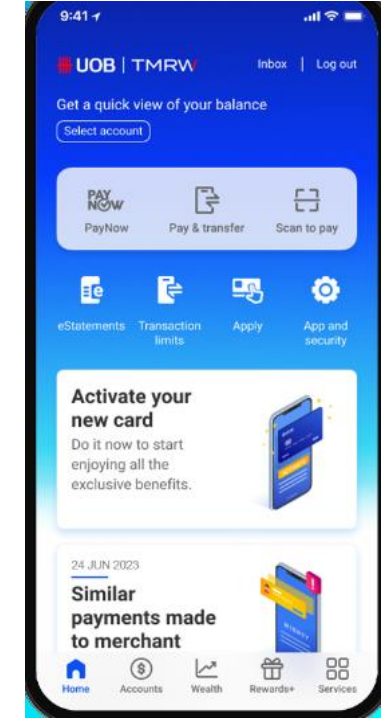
9:41

UOB | TMRW

Inbox | Log out

Get a quick view of your balance

Select account

PAY NOW

PayNow

Pay & transfer

Scan to pay

eStatements

Transaction limits

Apply

App and security

Activate your new card

Do it now to start enjoying all the exclusive benefits.

24 JUN 2023

Similar payments made to merchant

Home

Accounts

Wealth

Rewards+

Services